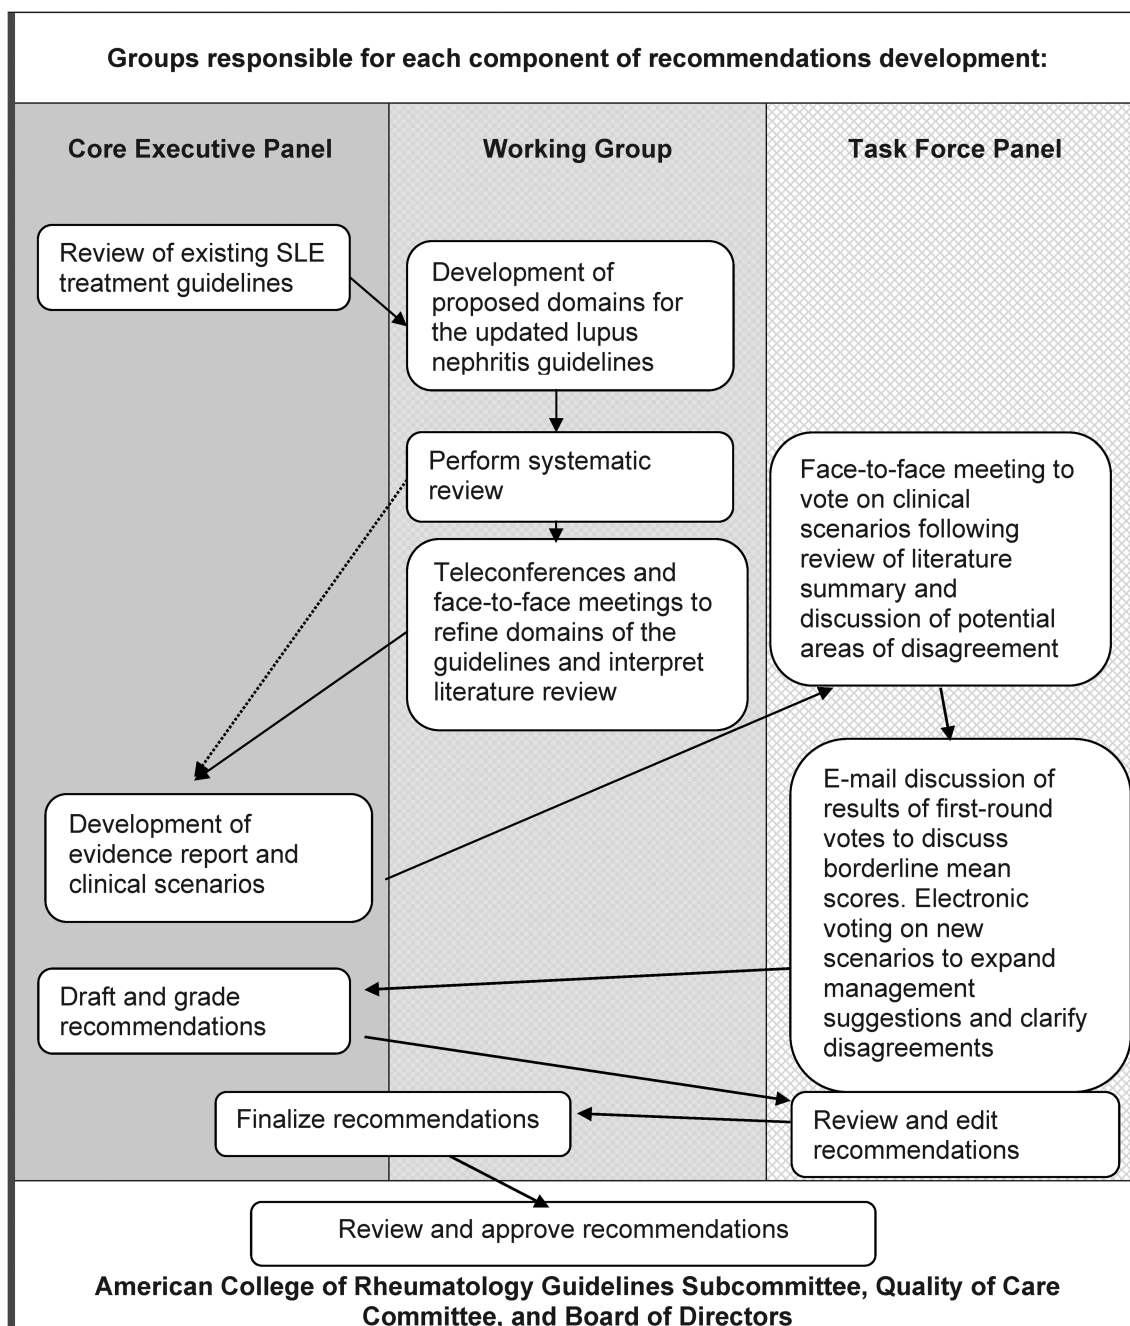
Groups responsible for each component of recommendations development:

Core Executive Panel

Working Group

Task Force Panel

Review of existing SLE treatment guidelines

Development of proposed domains for the updated lupus nephritis guidelines

Perform systematic review

Teleconferences and face-to-face meetings to refine domains of the guidelines and interpret literature review

Face-to-face meeting to vote on clinical scenarios following review of literature summary and discussion of potential areas of disagreement

Development of evidence report and clinical scenarios

E-mail discussion of results of first-round votes to discuss borderline mean scores. Electronic voting on new scenarios to expand management suggestions and clarify disagreements

Draft and grade recommendations

Finalize recommendations

Review and edit recommendations

Review and approve recommendations

American College of Rheumatology Guidelines Subcommittee, Quality of Care Committee, and Board of Directors